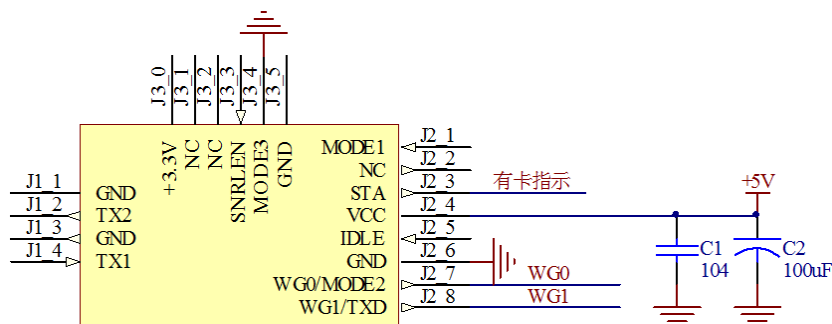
J3_0
J3_1
J3_2
J3_3
J3_4
J3_5

+3.3V
NC
NC
SNRLEN
MODE3
GND

J1_1 GND
J1_2 TX2
J1_3 GND
J1_4 TX1

MODE1 J2_1
NC J2_2
STA J2_3 有卡指示
VCC J2_4
IDLE J2_5
GND J2_6
WG0/MODE2 J2_7 WG0
WG1/TXD J2_8 WG1

+5V
C1
104
C2
100uF